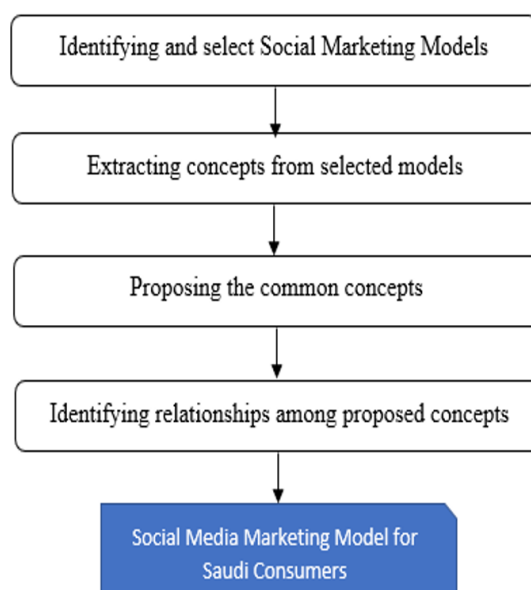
Identifying and select Social Marketing Models

Extracting concepts from selected models

Proposing the common concepts

Identifying relationships among proposed concepts

Social Media Marketing Model for Saudi Consumers